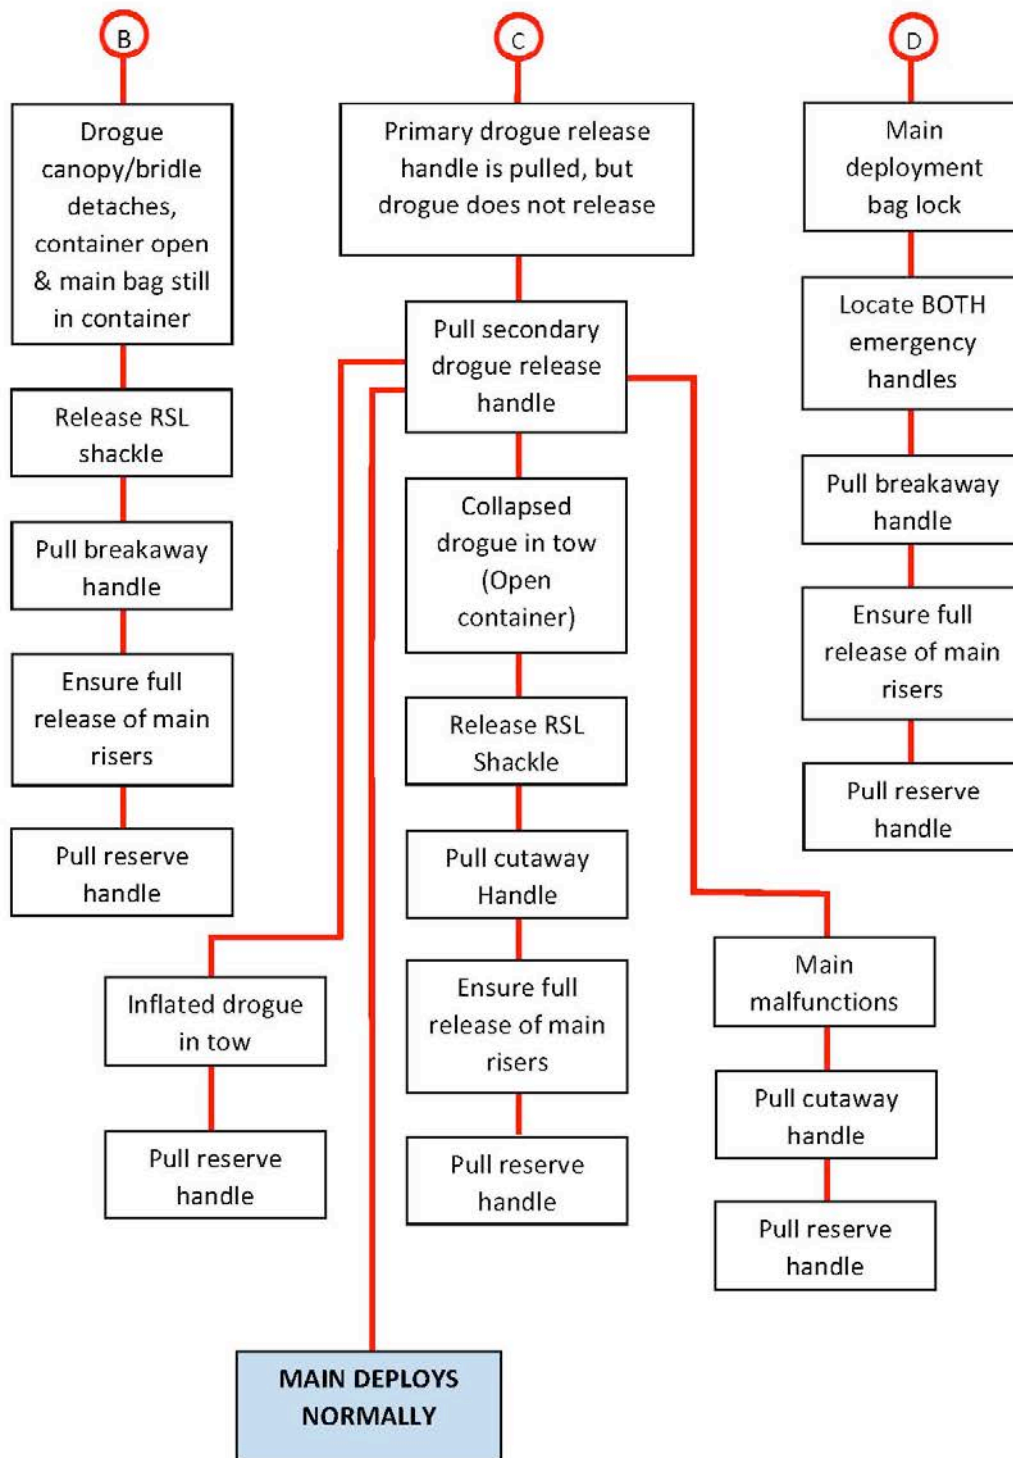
B

Drogue canopy/bridle detaches, container open & main bag still in container

Release RSL shackle

Pull breakaway handle

Ensure full release of main risers

Pull reserve handle

C

Primary drogue release handle is pulled, but drogue does not release

Pull secondary drogue release handle

Collapsed drogue in tow (Open container)

Release RSL Shackle

Pull cutaway Handle

Ensure full release of main risers

Pull reserve handle

Inflated drogue in tow

Pull reserve handle

Main malfunctions

Pull cutaway handle

Pull reserve handle

MAIN DEPLOYS NORMALLY

D

Main deployment bag lock

Locate BOTH emergency handles

Pull breakaway handle

Ensure full release of main risers

Pull reserve handle